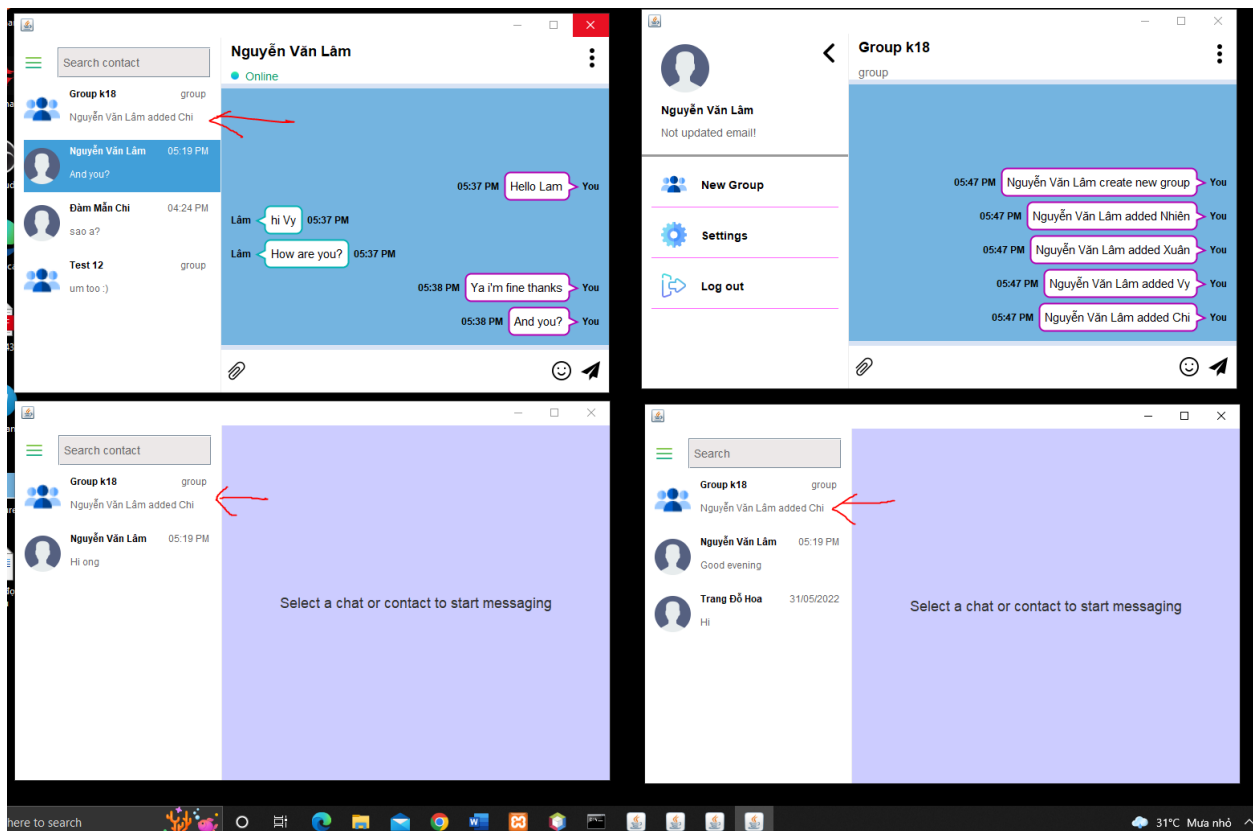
Search contact

Group k18 group
Nguyễn Văn Lâm added Chi

Nguyễn Văn Lâm 05:19 PM
And you?

Đàm Mẫn Chi 04:24 PM
sao a?

Test 12 group
um too :)

Nguyễn Văn Lâm
Online

05:37 PM Hello Lam You
Lâm hi Vy 05:37 PM
Lâm How are you? 05:37 PM
05:38 PM Ya i'm fine thanks You
05:38 PM And you? You

Nguyễn Văn Lâm
Not updated email!

New Group
Settings
Log out

Group k18
group

05:47 PM Nguyễn Văn Lâm create new group You
05:47 PM Nguyễn Văn Lâm added Nhiên You
05:47 PM Nguyễn Văn Lâm added Xuân You
05:47 PM Nguyễn Văn Lâm added Vy You
05:47 PM Nguyễn Văn Lâm added Chi You

Search contact

Group k18 group
Nguyễn Văn Lâm added Chi

Nguyễn Văn Lâm 05:19 PM
Hi ong

Select a chat or contact to start messaging

Search

Group k18 group
Nguyễn Văn Lâm added Chi

Nguyễn Văn Lâm 05:19 PM
Good evening

Trang Đỗ Hoa 31/05/2022
Hi

Select a chat or contact to start messaging

here to search
31°C Mưa nhỏ